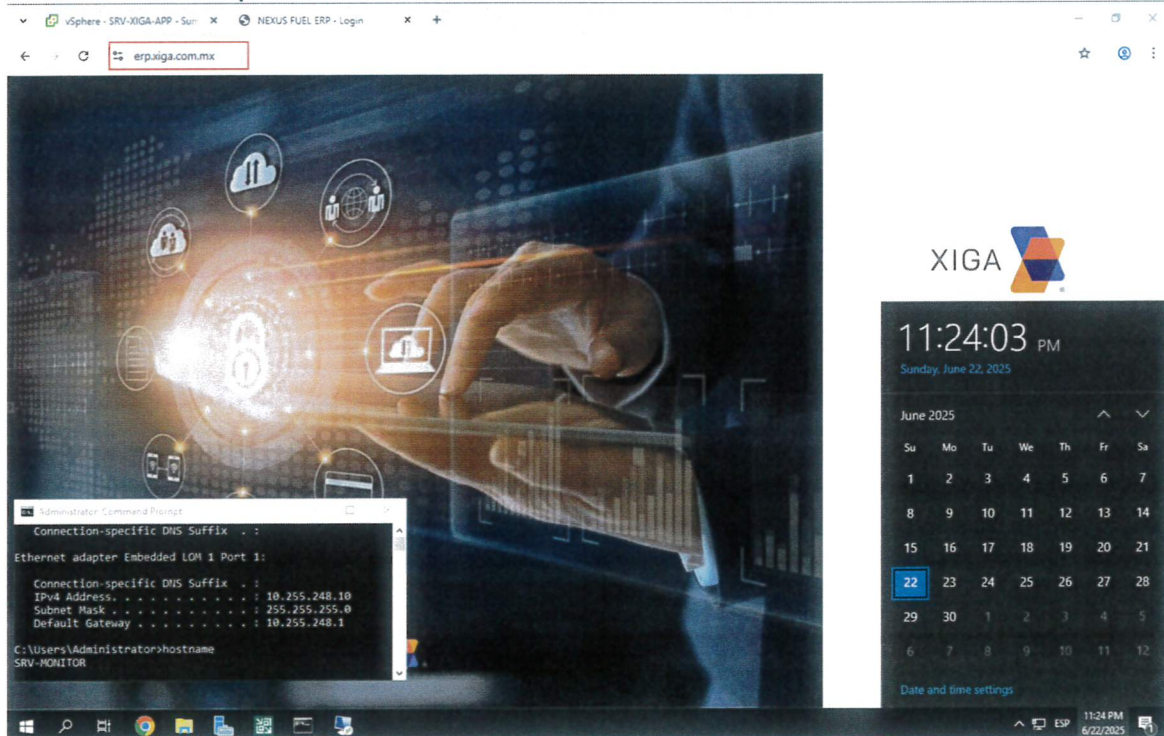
vSphere - SRV-XIGA-APP - Sur ×
NEXUS FUEL ERP - Login ×
+

erp.xiga.com.mx

XIGA

11:24:03 PM
Sunday, June 22, 2025

June 2025

| Su | Mo | Tu | We | Th | Fr | Sa |
|---|---|---|---|---|---|---|
| 1 | 2 | 3 | 4 | 5 | 6 | 7 |
| 8 | 9 | 10 | 11 | 12 | 13 | 14 |
| 15 | 16 | 17 | 18 | 19 | 20 | 21 |
| 22 | 23 | 24 | 25 | 26 | 27 | 28 |
| 29 | 30 | 1 | 2 | 3 | 4 | 5 |
| 6 | 7 | 8 | 9 | 10 | 11 | 12 |

Date and time settings

Administrator: Command Prompt

Connection-specific DNS Suffix . :

Ethernet adapter Embedded LOM 1 Port 1:

Connection-specific DNS Suffix . :
IPv4 Address. . . . . . . . . . . : 10.255.248.10
Subnet Mask . . . . . . . . . . . : 255.255.255.0
Default Gateway . . . . . . . . . : 10.255.248.1

C:\Users\Administrator>hostname
SRV-MONITOR

ESP
11:24 PM
6/22/2025